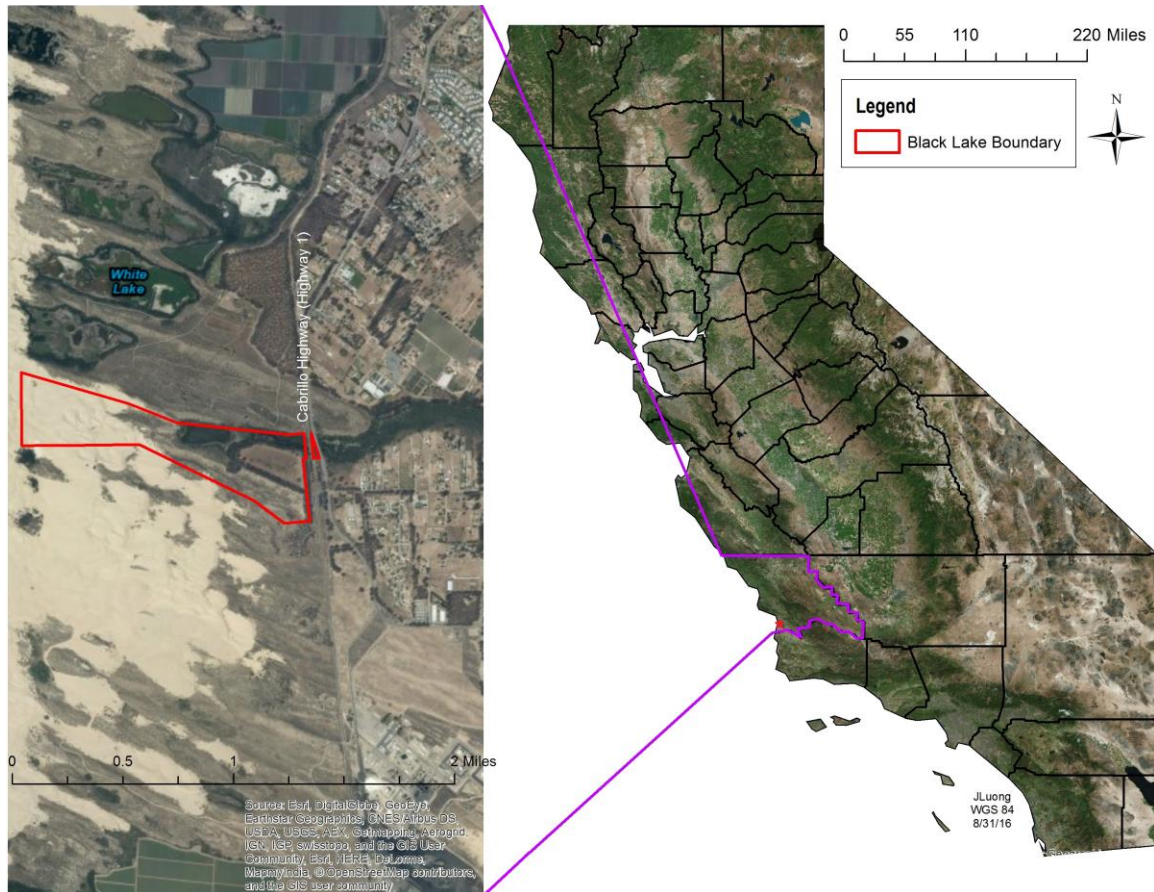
White Lake

Cabrillo Highway (Highway 1)

0 0.5 1 2 Miles

Source: Esri, DigitalGlobe, GeoEye, Earthstar Geographics, CNES/Airbus DS, USDA, USGS, AEX, Getmapping, Aerogrid, IGN, IGP, swisstopo, and the GIS User Community, Esri, HERE, DeLorme, MapmyIndia, © OpenStreetMap contributors, and the GIS user community

0 55 110 220 Miles

Legend
Black Lake Boundary

N

JLuong
WGS 84
8/31/16